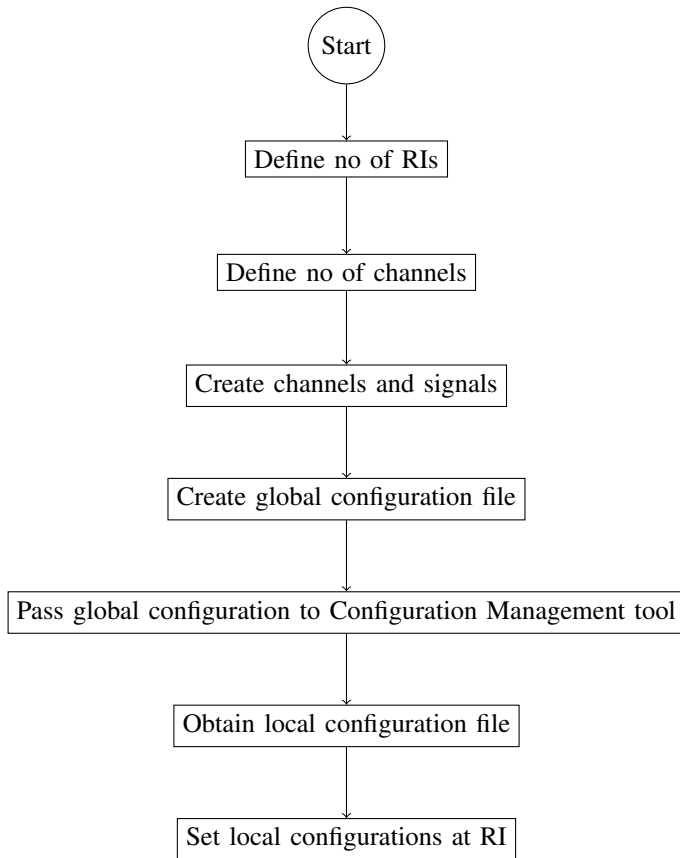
Start

Define no of RIs

Define no of channels

Create channels and signals

Create global configuration file

Pass global configuration to Configuration Management tool

Obtain local configuration file

Set local configurations at RI